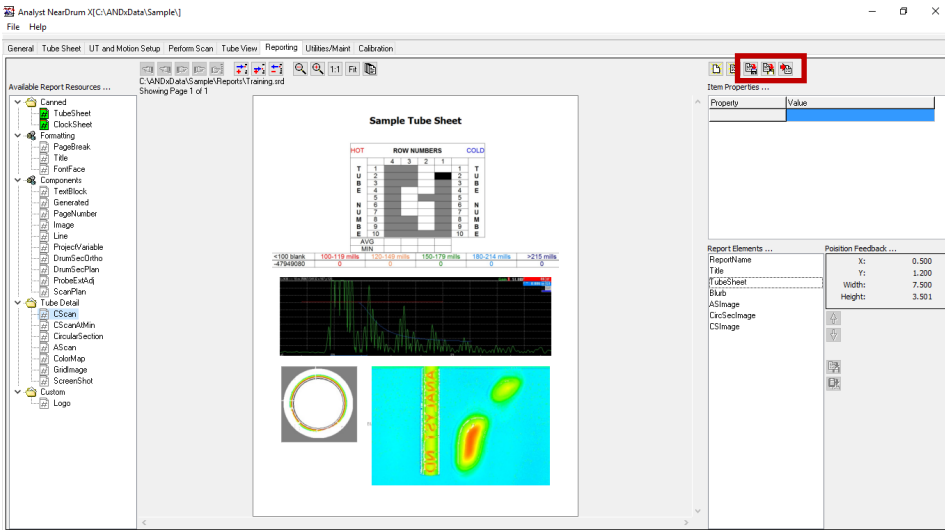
Analyst NearDrum X[C:\ANDxData\Sample\]

File Help

General | Tube Sheet | UT and Motion Setup | Perform Scan | Tube View | Reporting | Utilities/Maint | Calibration

1:1 Fit

C:\ANDxData\Sample\Reports\Training.srd
Showing Page 1 of 1

Available Report Resources ...

Canned
TubeSheet
ClockSheet
Formatting
PageBreak
Title
FontFace
Components
TextBlock
Generated
PageNumber
Image
Line
ProjectVariable
DrumSecOrtho
DrumSecPlan
ProbeExtAdj
ScanPlan
Tube Detail
CScan
CScanAtMin
CircularSection
AScan
ColorMap
GridImage
ScreenShot
Custom
Logo

Sample Tube Sheet

HOT | ROW NUMBERS | COLD
4 | 3 | 2 | 1

T U B E N U M B E
1 2 3 4 5 6 7 8 9 10
AVG
MIN

<100 blank | 100-119 mills | 120-149 mills | 150-179 mills | 180-214 mills | >215 mills
-47949080 | 0 | 0 | 0 | 0 | 0

Item Properties ...

| Property | Value |
|---|---|
| | |

Report Elements ...
ReportName
Title
TubeSheet
Blurb
ASImage
CircSecImage
CSImage

Poisition Feedback ...
X: 0.500
Y: 1.200
Width: 7.500
Height: 3.501